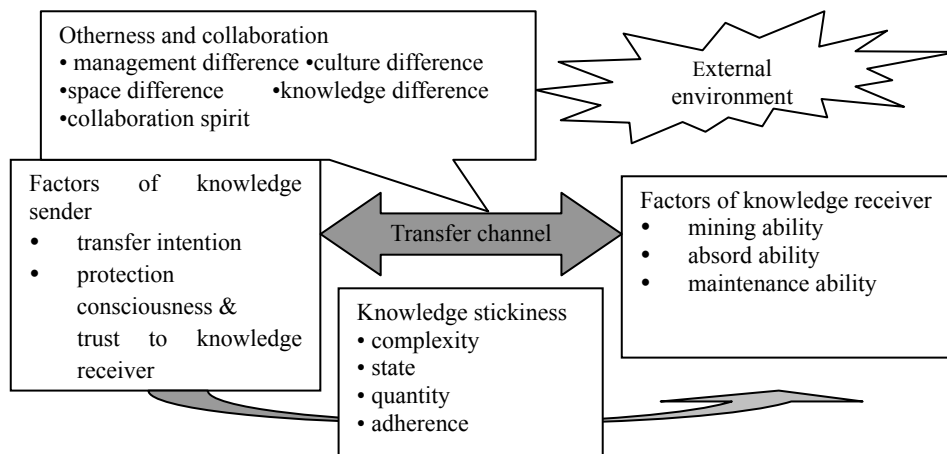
Otherness and collaboration
• management difference •culture difference
•space difference •knowledge difference
•collaboration spirit

External environment

Factors of knowledge sender
• transfer intention
• protection consciousness & trust to knowledge receiver

Transfer channel

Factors of knowledge receiver
• mining ability
• absord ability
• maintenance ability

Knowledge stickiness
• complexity
• state
• quantity
• adherence